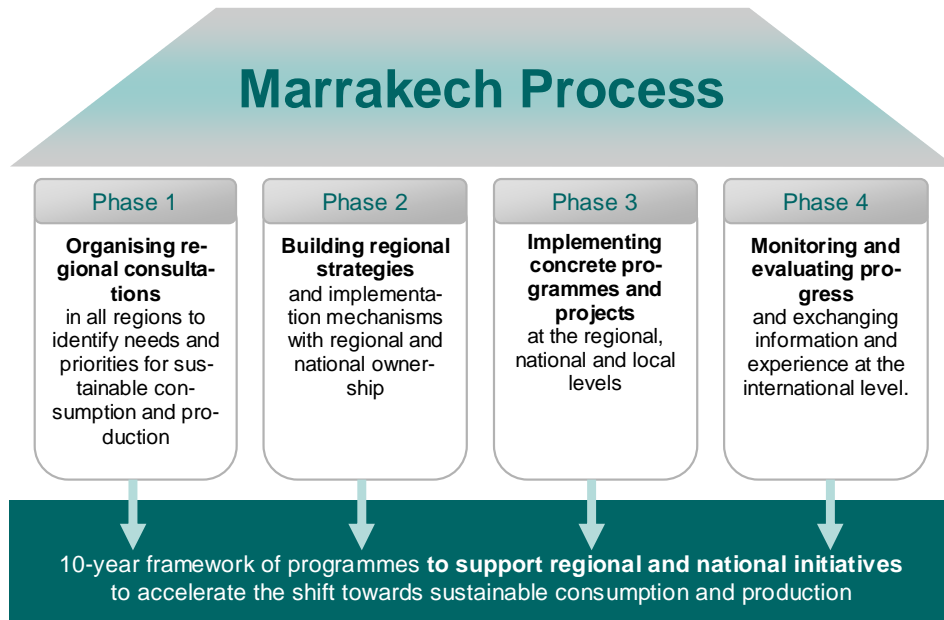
Marrakech Process

Phase 1

Organising regional consultations in all regions to identify needs and priorities for sustainable consumption and production

Phase 2

Building regional strategies and implementation mechanisms with regional and national ownership

Phase 3

Implementing concrete programmes and projects at the regional, national and local levels

Phase 4

Monitoring and evaluating progress and exchanging information and experience at the international level.

10-year framework of programmes to support regional and national initiatives to accelerate the shift towards sustainable consumption and production